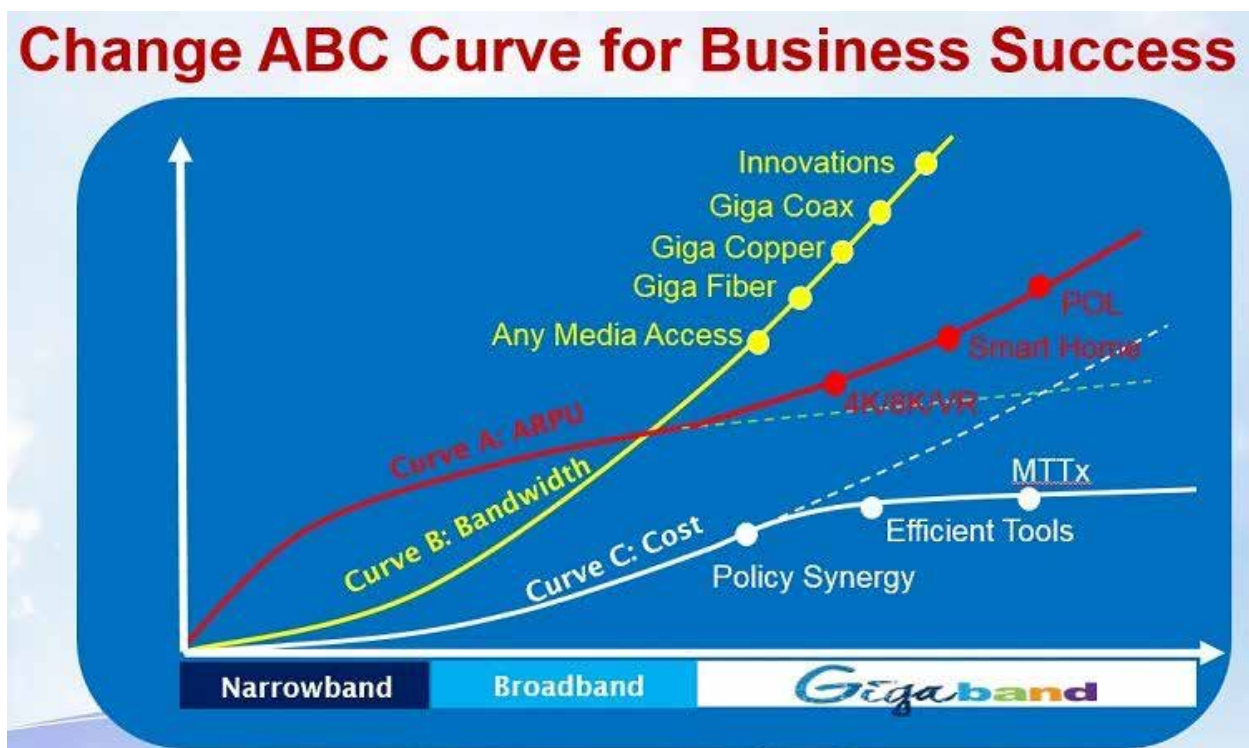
Change ABC Curve for Business Success

Innovations
Giga Coax
Giga Copper
Giga Fiber
Any Media Access

POL
Smart Home
4K/8K/VR

Curve A: ARPU
Curve B: Bandwidth
Curve C: Cost

MTTx
Efficient Tools
Policy Synergy

Narrowband
Broadband
Gigaband